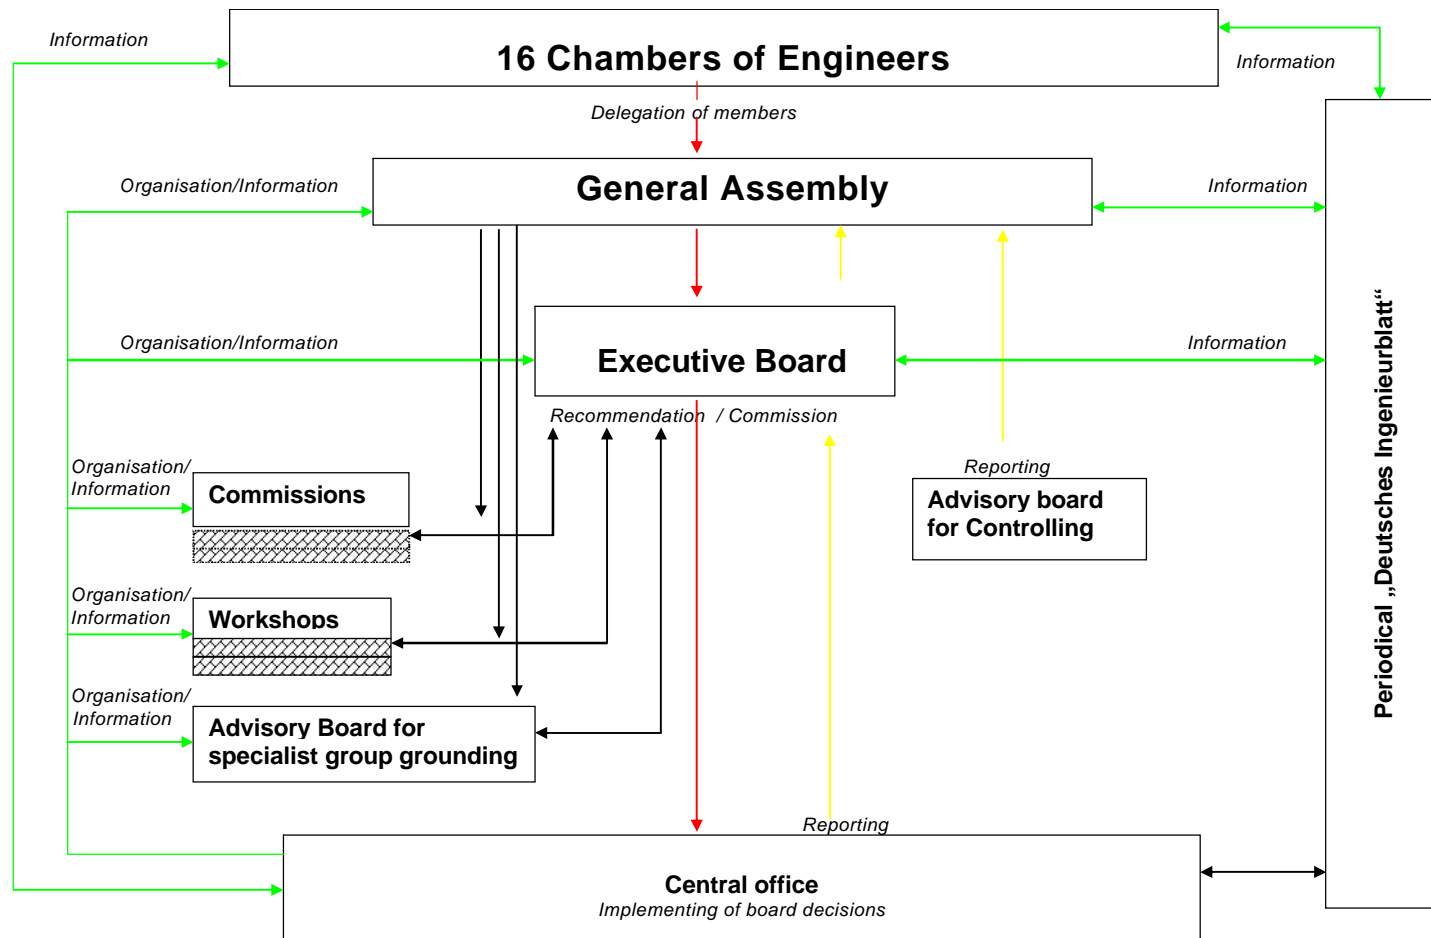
Information

16 Chambers of Engineers

Information

Delegation of members

Organisation/Information

General Assembly

Information

Organisation/Information

Executive Board

Information

Recommendation / Commission

Organisation/ Information

Commissions

Reporting

Advisory board for Controlling

Organisation/ Information

Workshops

Organisation/ Information

Advisory Board for specialist group grounding

Reporting

Central office
Implementing of board decisions

Periodical „Deutsches Ingenieurblatt“